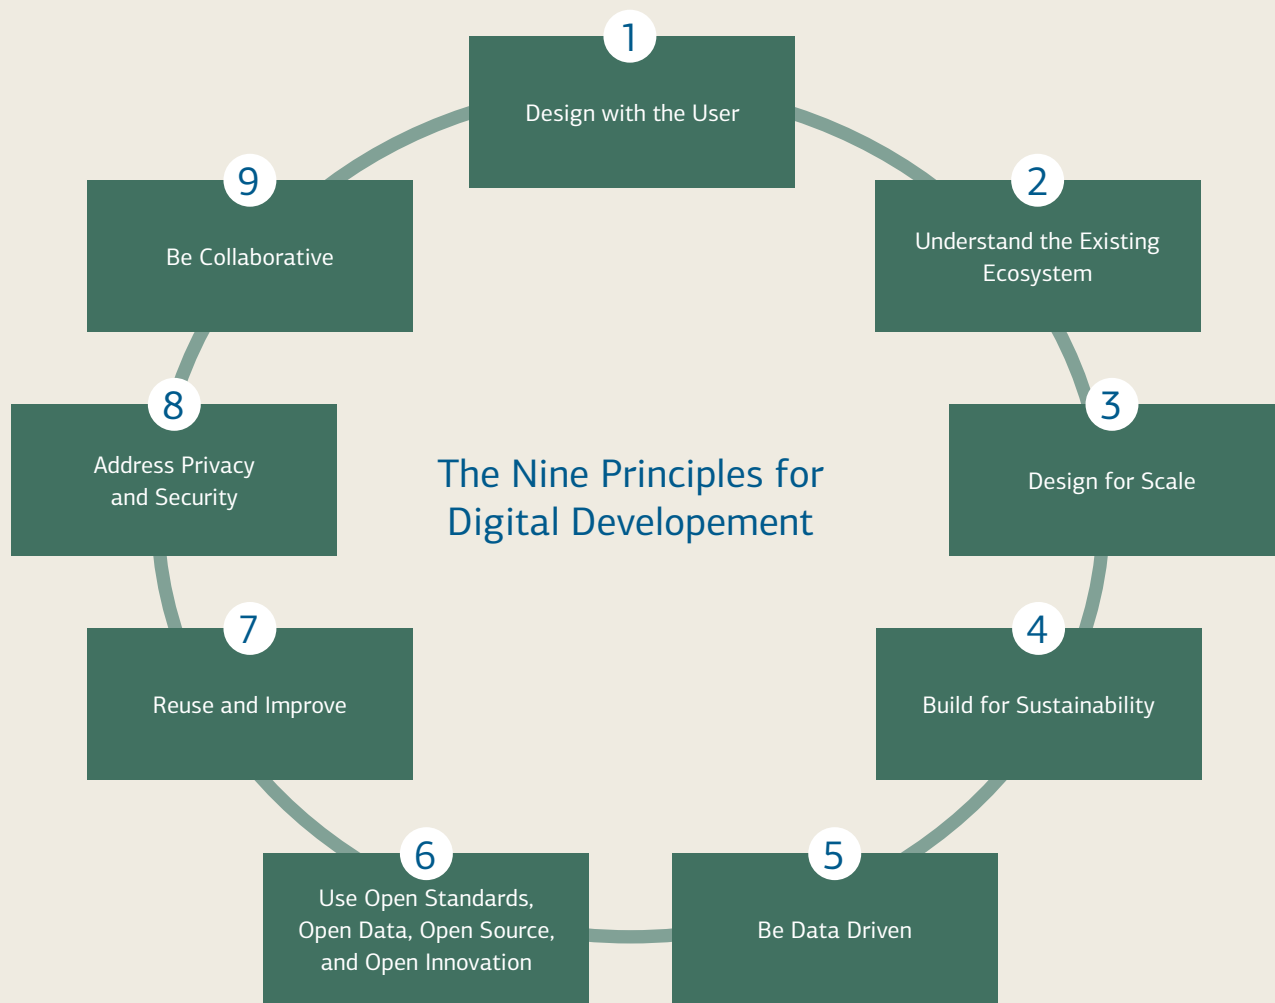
The Nine Principles for Digital Developement

1
Design with the User

2
Understand the Existing Ecosystem

3
Design for Scale

4
Build for Sustainability

5
Be Data Driven

6
Use Open Standards, Open Data, Open Source, and Open Innovation

7
Reuse and Improve

8
Address Privacy and Security

9
Be Collaborative